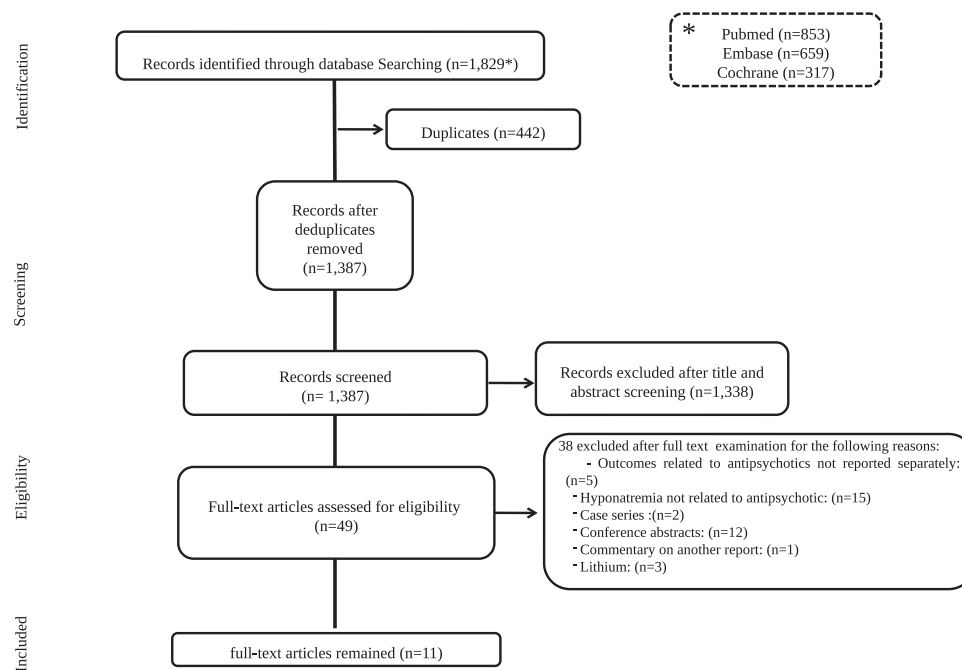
Identification

Records identified through database Searching (n=1,829*)

* Pubmed (n=853)
Embase (n=659)
Cochrane (n=317)

Duplicates (n=442)

Screening

Records after deduplicates removed (n=1,387)

Records screened (n= 1,387)

Records excluded after title and abstract screening (n=1,338)

Eligibility

Full-text articles assessed for eligibility (n=49)

38 excluded after full text examination for the following reasons:
- Outcomes related to antipsychotics not reported separately: (n=5)
- Hyponatremia not related to antipsychotic: (n=15)
- Case series :(n=2)
- Conference abstracts: (n=12)
- Commentary on another report: (n=1)
- Lithium: (n=3)

Included

full-text articles remained (n=11)